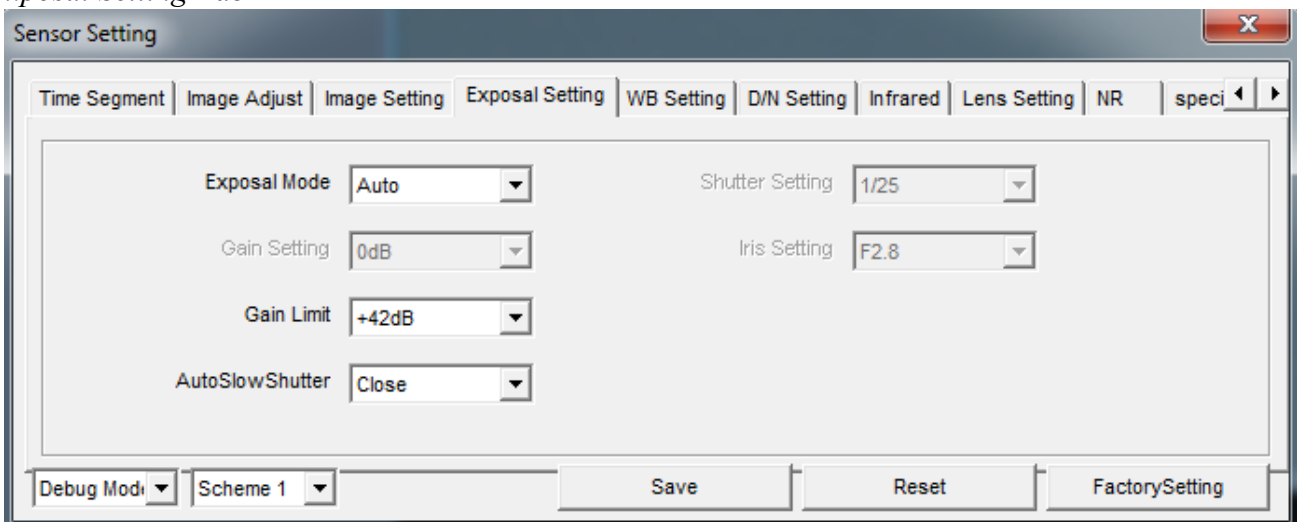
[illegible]

Sensor Setting

Time Segment | Image Adjust | Image Setting | Exposal Setting | WB Setting | D/N Setting | Infrared | Lens Setting | NR | speci

Exposal Mode Auto

Shutter Setting 1/25

Gain Setting 0dB

Iris Setting F2.8

Gain Limit +42dB

AutoSlowShutter Close

Debug Mod | Scheme 1 | Save | Reset | FactorySetting